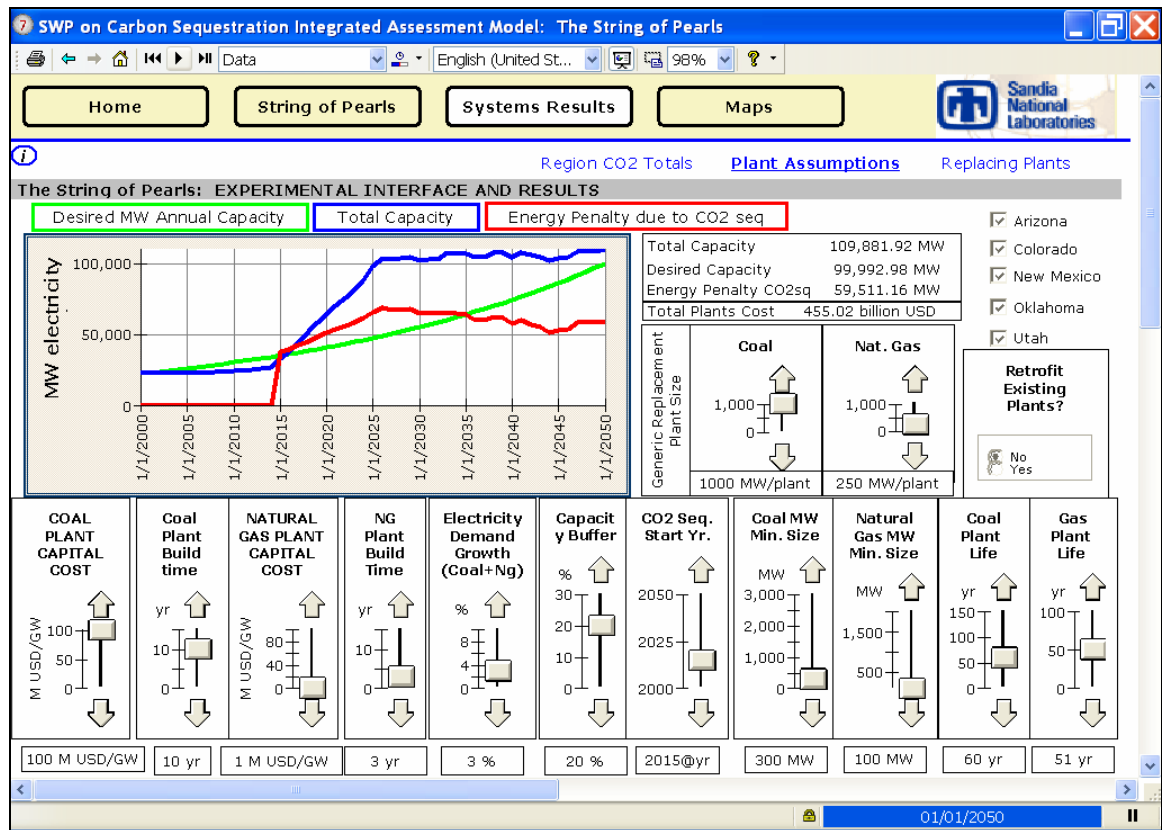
SWP on Carbon Sequestration Integrated Assessment Model: The String of Pearls

Data English (United St... 98%

Home String of Pearls Systems Results Maps

Sandia National Laboratories

Region CO2 Totals Plant Assumptions Replacing Plants

The String of Pearls: EXPERIMENTAL INTERFACE AND RESULTS

Desired MW Annual Capacity Total Capacity Energy Penalty due to CO2 seq

MW electricity

100,000
50,000
0

1/1/2000 1/1/2005 1/1/2010 1/1/2015 1/1/2020 1/1/2025 1/1/2030 1/1/2035 1/1/2040 1/1/2045 1/1/2050

| Total Capacity | 109,881.92 MW |
|---|---|
| Desired Capacity | 99,992.98 MW |
| Energy Penalty CO2sq | 59,511.16 MW |
| Total Plants Cost | 455.02 billion USD |

Arizona
Colorado
New Mexico
Oklahoma
Utah

Generic Replacement Plant Size

Coal
1,000
0
1000 MW/plant

Nat. Gas
1,000
0
250 MW/plant

Retrofit Existing Plants?
No
Yes

COAL PLANT CAPITAL COST
M USD/GW
100
50
0
100 M USD/GW

Coal Plant Build time
yr
10
0
10 yr

NATURAL GAS PLANT CAPITAL COST
M USD/GW
80
60
40
20
0
1 M USD/GW

NG Plant Build Time
yr
10
0
3 yr

Electricity Demand Growth (Coal+Ng)
%
8
4
0
3 %

Capacity Buffer
%
30
20
10
0
20 %

CO2 Seq. Start Yr.
2050
2025
2000
2015@yr

Coal MW Min. Size
MW
3,000
2,000
1,000
0
300 MW

Natural Gas MW Min. Size
MW
1,500
500
100 MW

Coal Plant Life
yr
150
100
50
0
60 yr

Gas Plant Life
yr
100
50
0
51 yr

01/01/2050